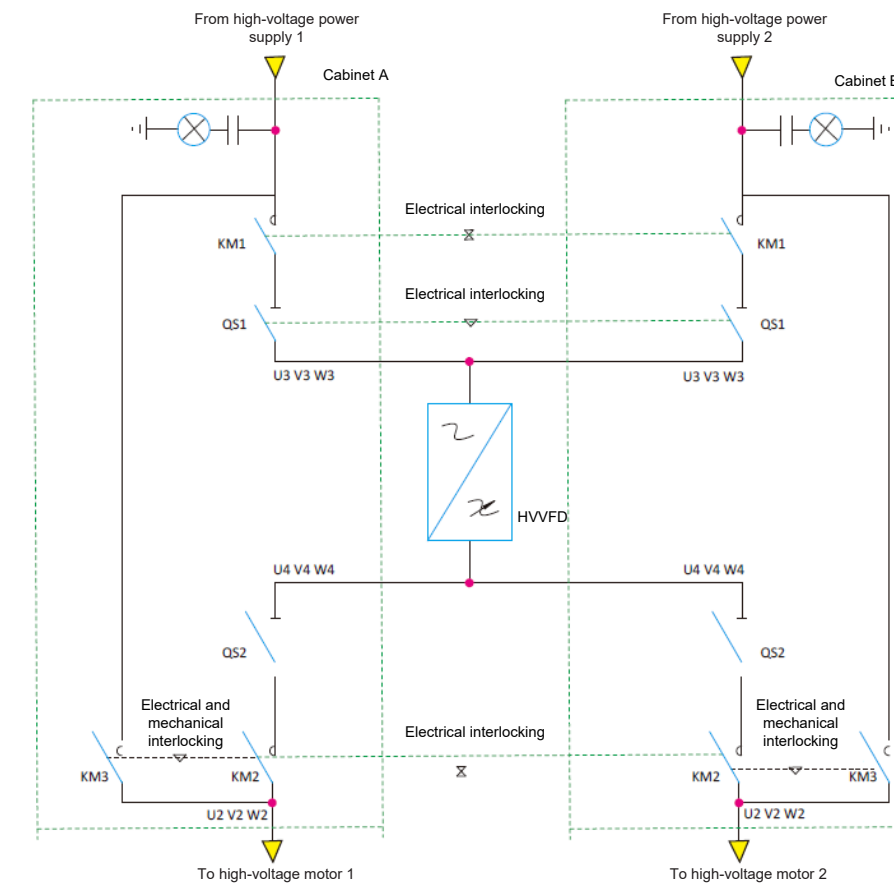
From high-voltage power supply 1

From high-voltage power supply 2

Cabinet A

Cabinet B

Electrical interlocking

KM1

KM1

Electrical interlocking

QS1

QS1

U3 V3 W3

U3 V3 W3

HVVFD

U4 V4 W4

U4 V4 W4

QS2

QS2

Electrical and mechanical interlocking

Electrical interlocking

Electrical and mechanical interlocking

KM3

KM2

KM2

KM3

U2 V2 W2

U2 V2 W2

To high-voltage motor 1

To high-voltage motor 2